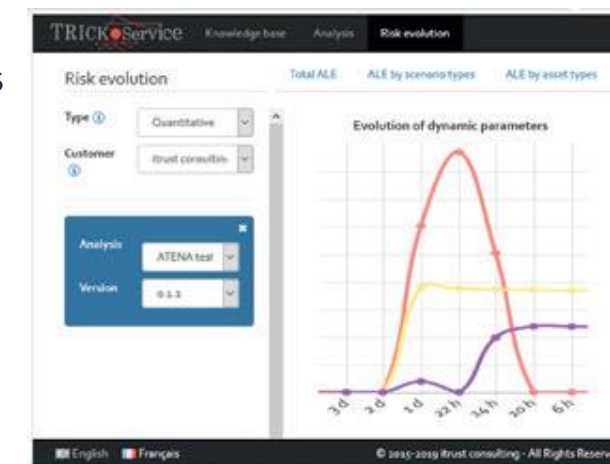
TRICK Service Knowledge base Analysis Risk evolution

Risk evolution

Total ALE ALE by scenario types ALE by asset types

Type ⓘ Quantitative

Customer ⓘ itrust consultin

Analysis ATENA test

Version 0.1.3

Evolution of dynamic parameters

3d 2d 1d 22h 14h 10h 6h

English Français

© 2015-2019 itrust consulting - All Rights Reser